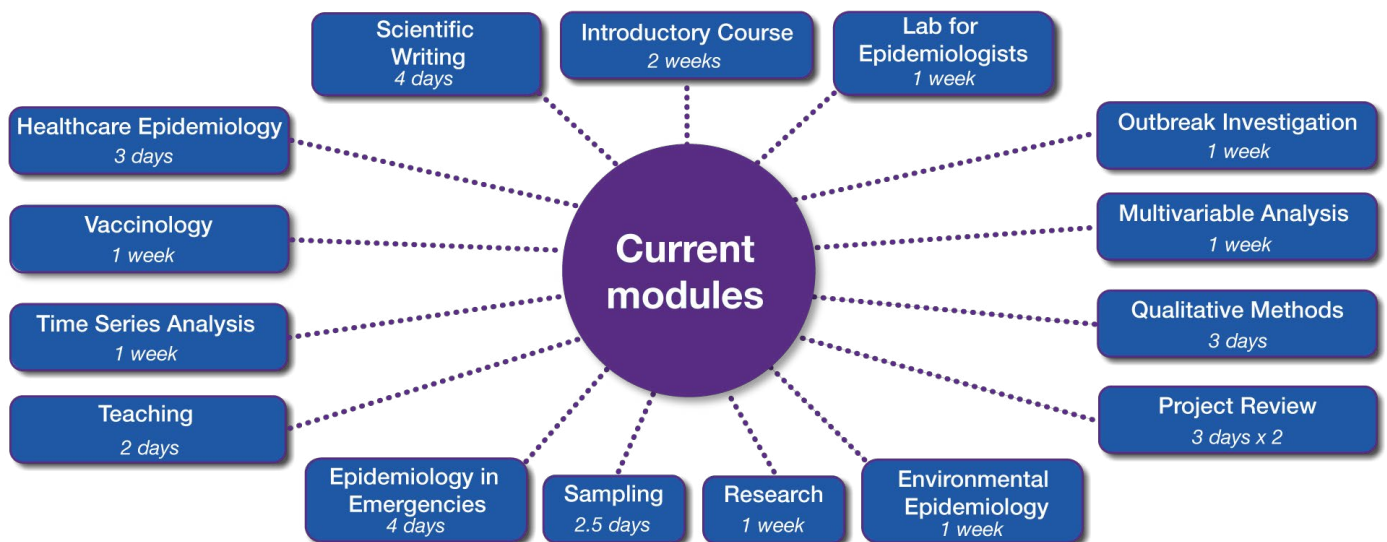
Current modules

Scientific Writing
4 days

Introductory Course
2 weeks

Lab for Epidemiologists
1 week

Healthcare Epidemiology
3 days

Outbreak Investigation
1 week

Vaccinology
1 week

Multivariable Analysis
1 week

Time Series Analysis
1 week

Qualitative Methods
3 days

Teaching
2 days

Project Review
3 days x 2

Epidemiology in Emergencies
4 days

Sampling
2.5 days

Research
1 week

Environmental Epidemiology
1 week